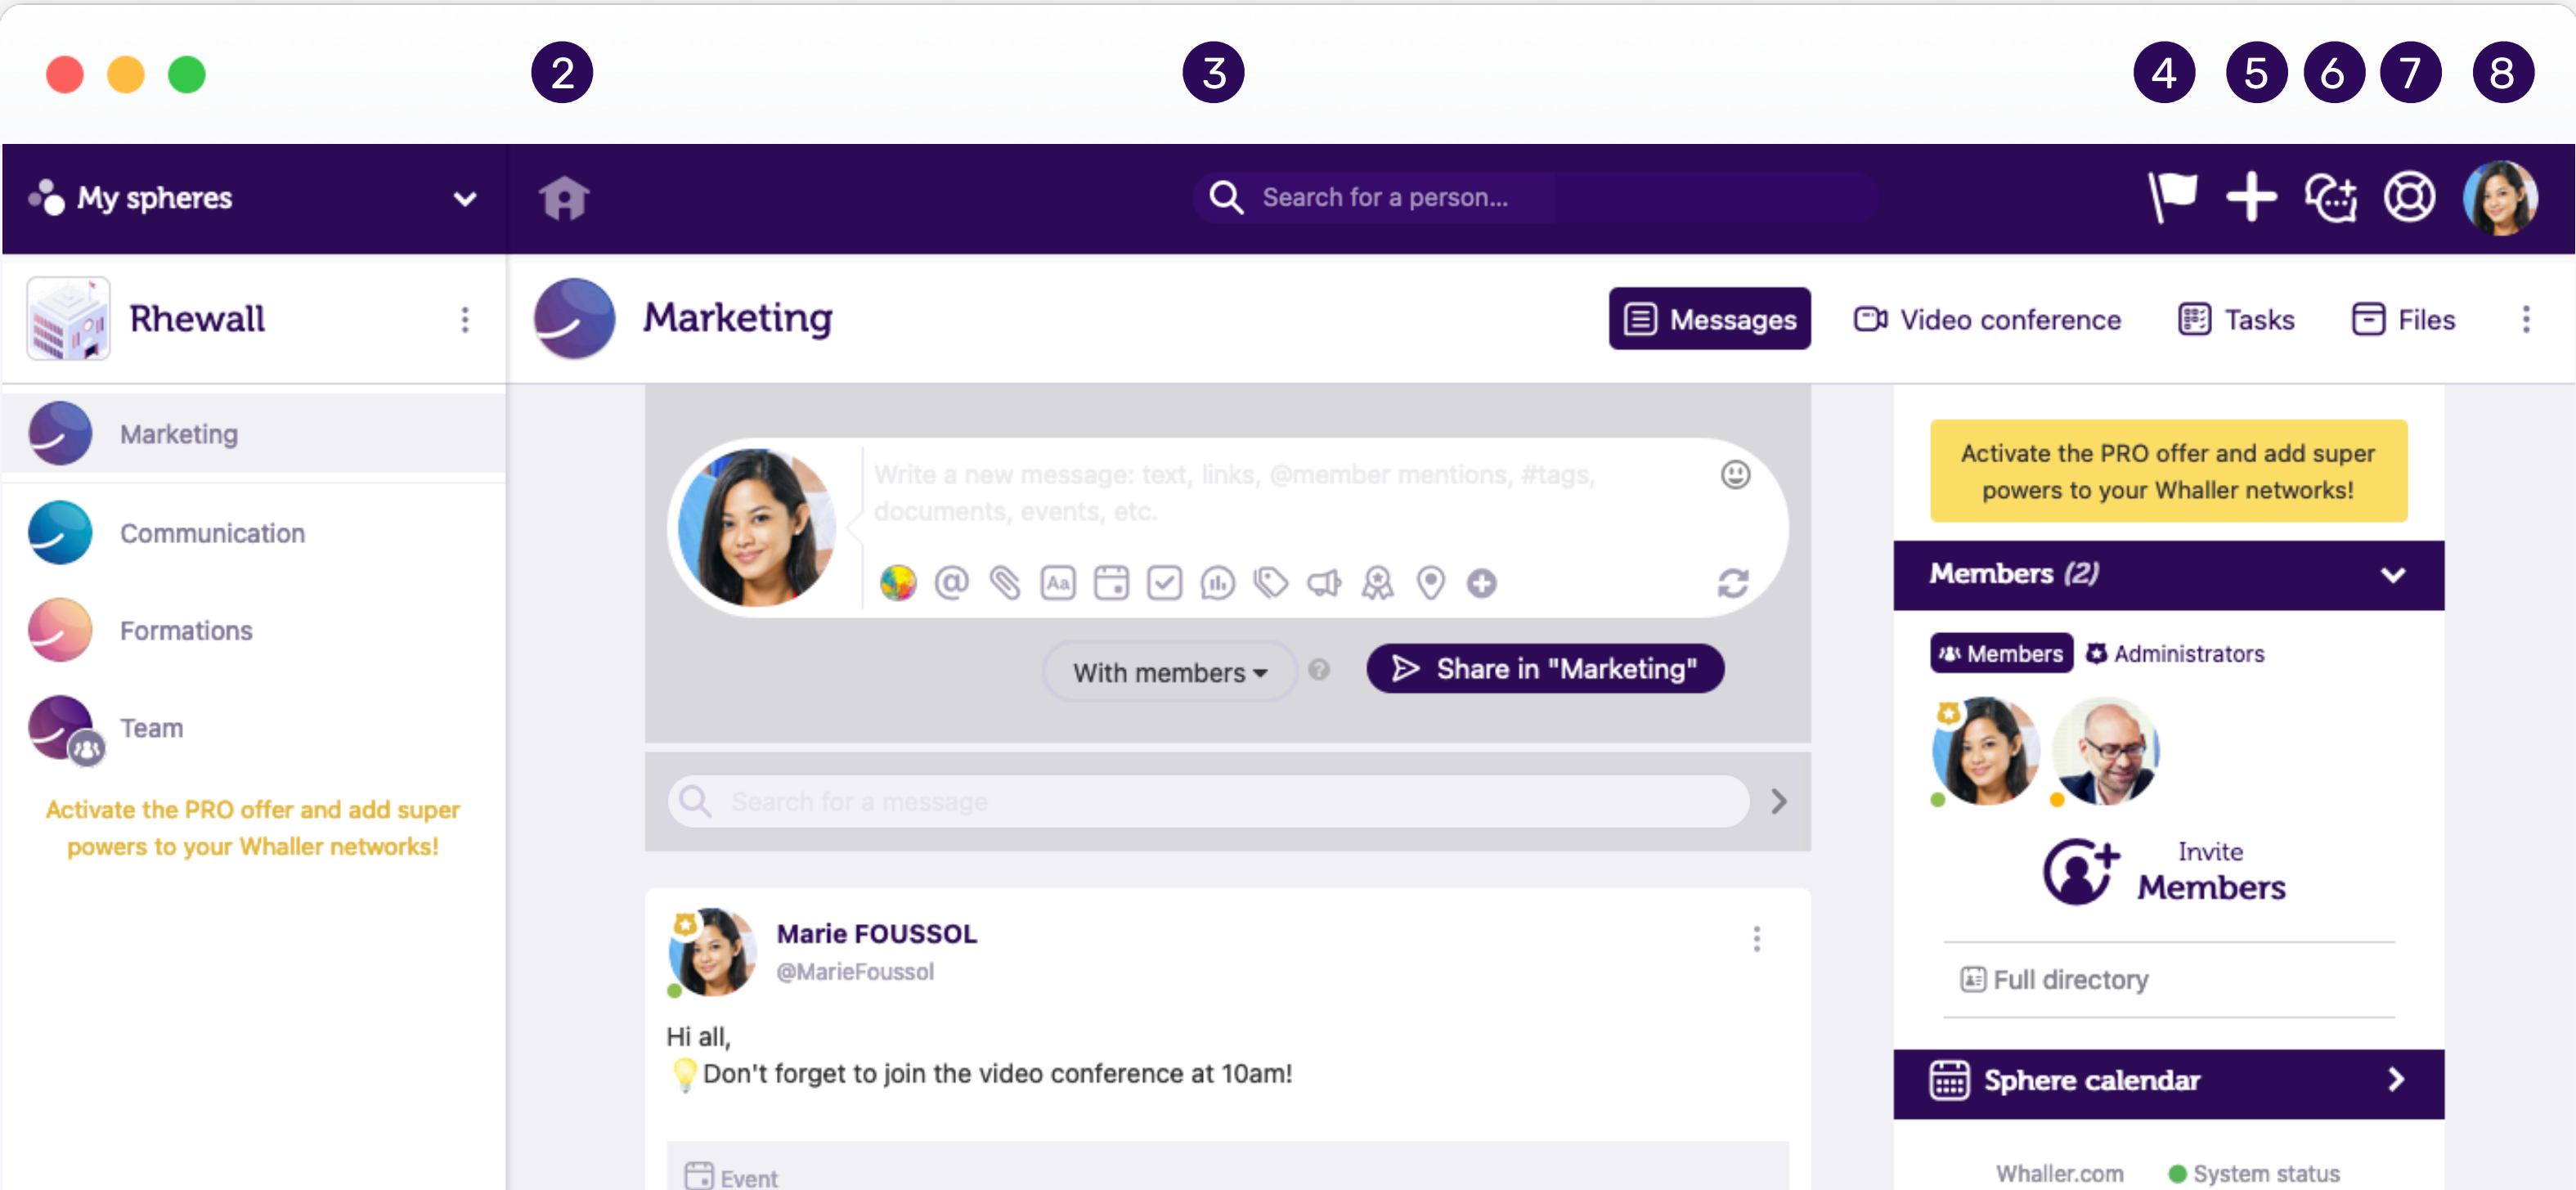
2 3 4 5 6 7 8

My spheres

Search for a person...

Rhewall

Marketing

Messages Video conference Tasks Files

Marketing

Communication

Formations

Team

Activate the PRO offer and add super powers to your Whaller networks!

Write a new message: text, links, @member mentions, #tags, documents, events, etc.

With members

Share in "Marketing"

Search for a message

Marie FOUSSOL
@MarieFoussol

Hi all,
Don't forget to join the video conference at 10am!

Event

Activate the PRO offer and add super powers to your Whaller networks!

Members (2)

Members Administrators

Invite Members

Full directory

Sphere calendar

Whaller.com System status